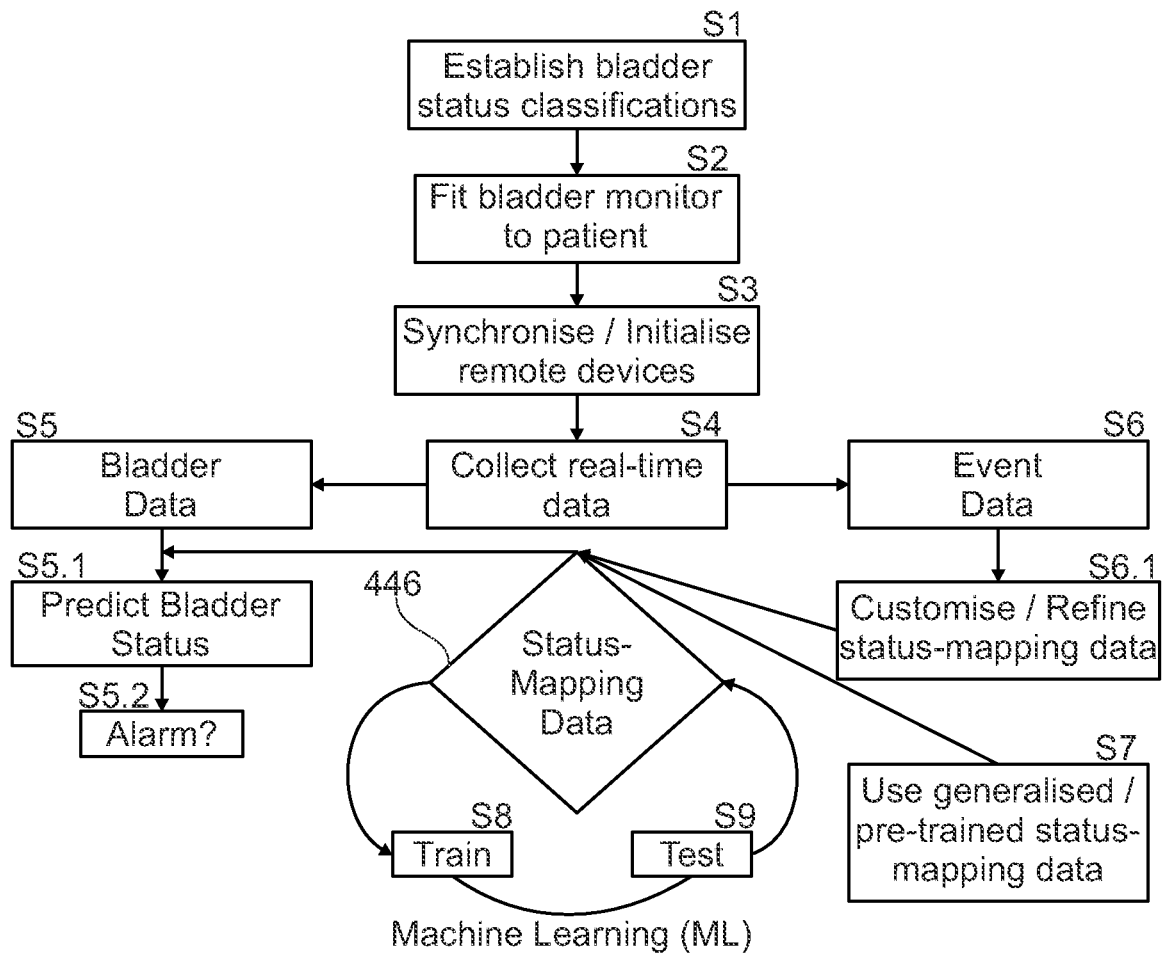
S1
Establish bladder status classifications

S2
Fit bladder monitor to patient

S3
Synchronise / Initialise remote devices

S5
Bladder Data

S4
Collect real-time data

S6
Event Data

S5.1
Predict Bladder Status

446

Status-Mapping Data

S6.1
Customise / Refine status-mapping data

S5.2
Alarm?

S7
Use generalised / pre-trained status-mapping data

S8
Train

S9
Test

Machine Learning (ML)